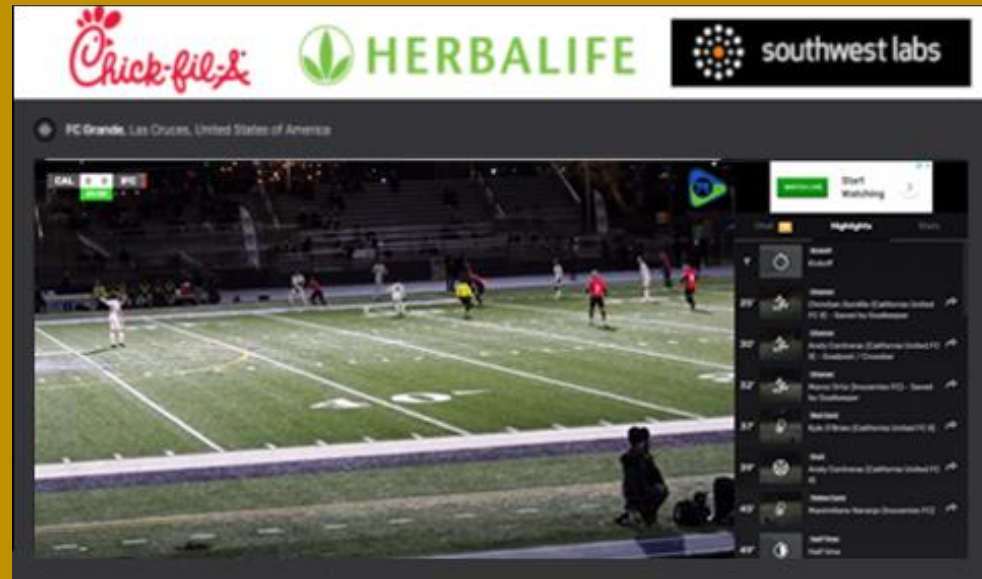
Chick-fil-A HERBALIFE southwest labs

FC Grande, Las Cruces, United States of America

CAL 0 0 FC

Start Watching

Chat Highlights Stats

Kickoff

29' Chance Christian Bonilla (California United FC II) - Saved by Goalkeeper

30' Chance Andy Contreras (California United FC II) - Goalpost / Crossbar

32' Chance Marco Ortiz (Desert FC) - Saved by Goalkeeper

37' Red Card Kyle O'Brien (California United FC II)

39' Goal Andy Contreras (California United FC II)

40' Yellow Card Maximiliano Naranjo (Desert FC)

45' Half Time Half time